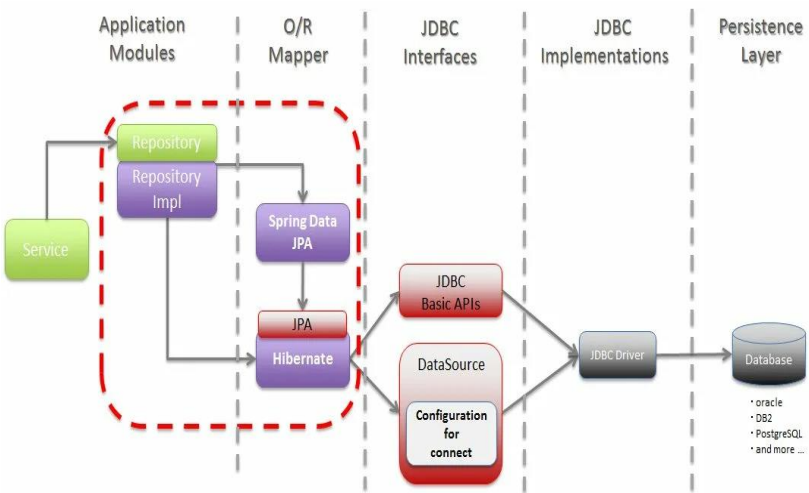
Application Modules

O/R Mapper

JDBC Interfaces

JDBC Implementations

Persistence Layer

Repository

Repository Impl

Service

Spring Data JPA

JPA

Hibernate

JDBC Basic APIs

DataSource

Configuration for connect

JDBC Driver

Database

・oracle
・DB2
・PostgreSQL
・and more ...